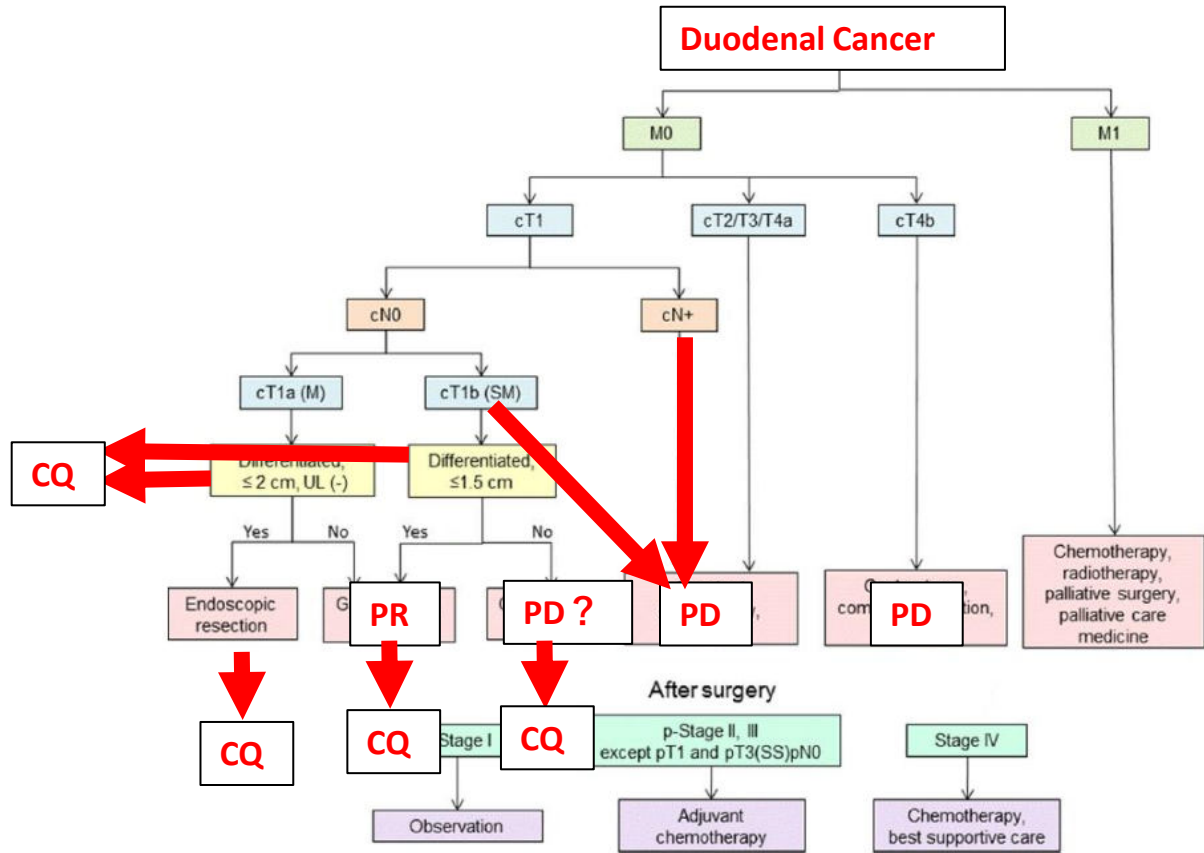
Duodenal Cancer

M0

M1

cT1

cT2/T3/T4a

cT4b

cN0

cN+

cT1a (M)

cT1b (SM)

CQ

Differentiated, ≤ 2 cm, UL (-)

Differentiated, ≤1.5 cm

Yes

No

Yes

No

Endoscopic resection

G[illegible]

PR

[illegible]

PD？

PD

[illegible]

PD

Chemotherapy, radiotherapy, palliative surgery, palliative care medicine

After surgery

CQ

CQ

Stage I

CQ

p-Stage II, III except pT1 and pT3(SS)pN0

Stage IV

Observation

Adjuvant chemotherapy

Chemotherapy, best supportive care